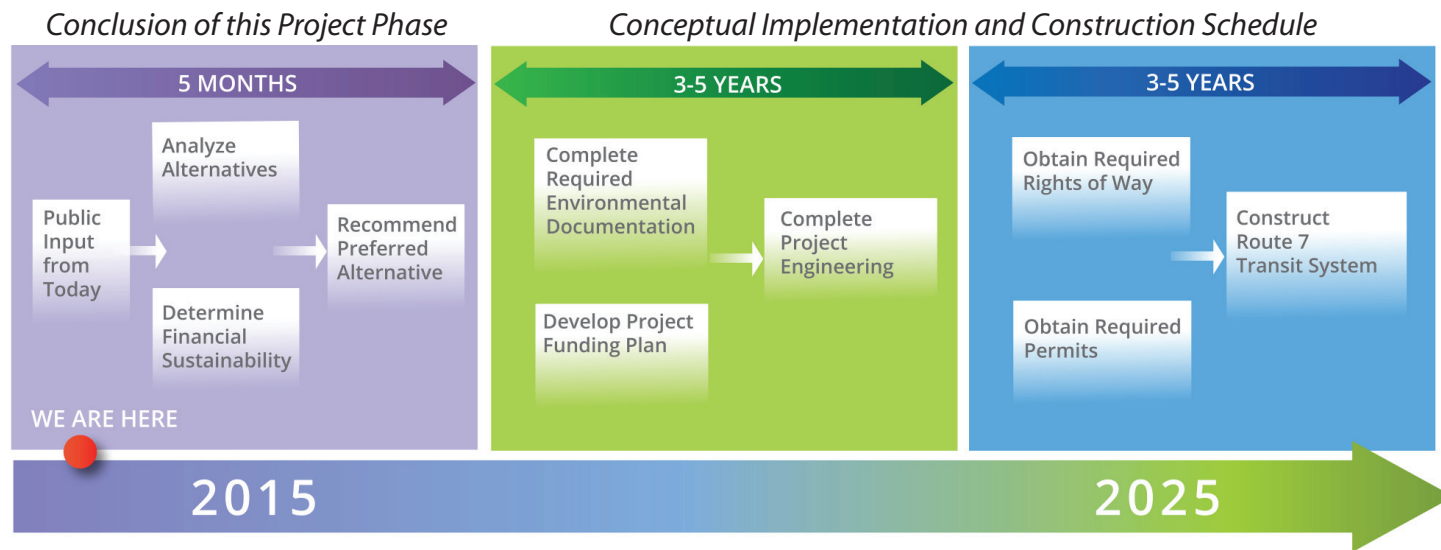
Conclusion of this Project Phase

Conceptual Implementation and Construction Schedule

5 MONTHS

Public Input from Today

Analyze Alternatives

Determine Financial Sustainability

Recommend Preferred Alternative

WE ARE HERE

3-5 YEARS

Complete Required Environmental Documentation

Develop Project Funding Plan

Complete Project Engineering

3-5 YEARS

Obtain Required Rights of Way

Obtain Required Permits

Construct Route 7 Transit System

2015

2025